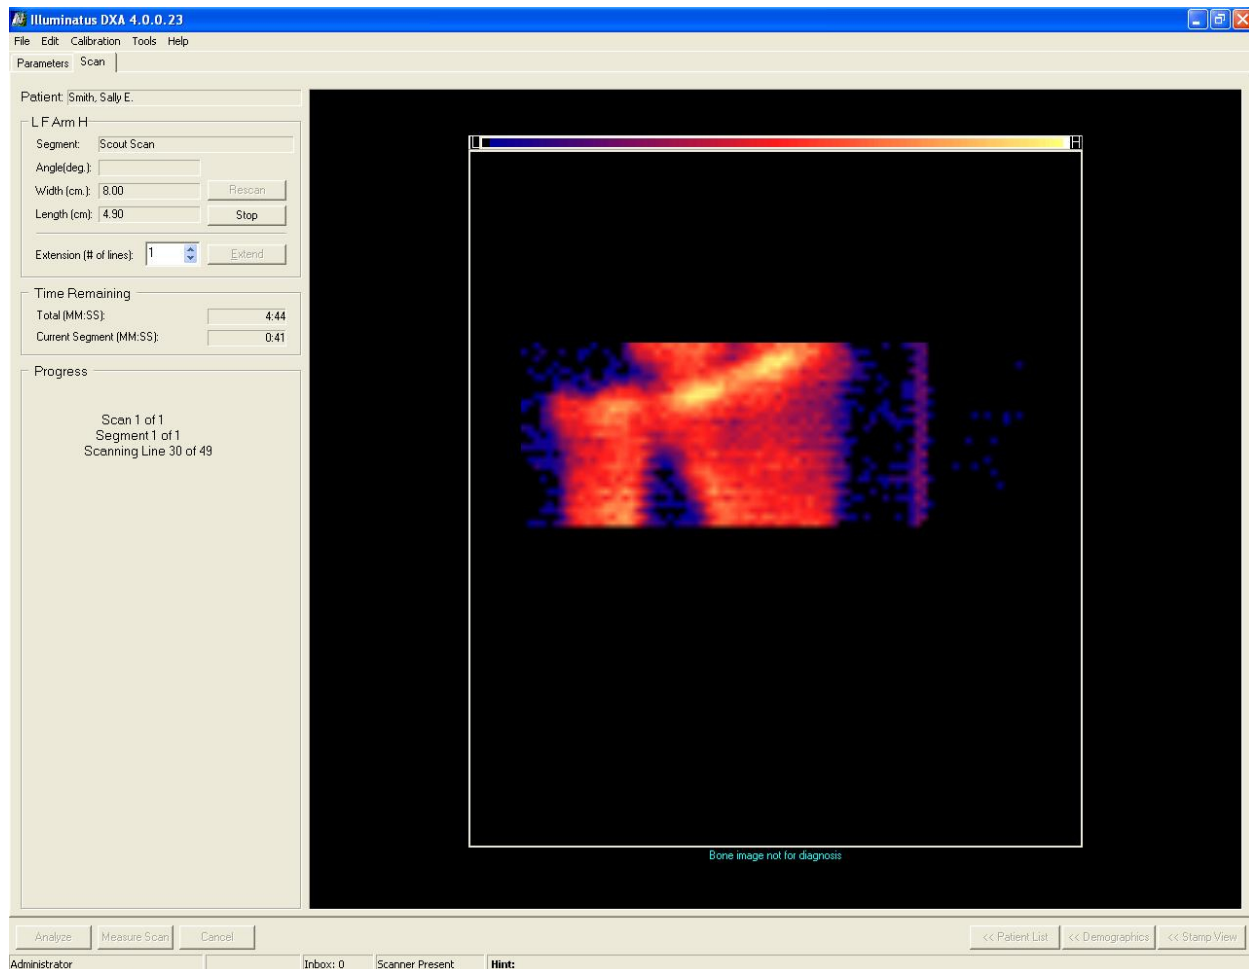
Illuminatus DXA 4.0.0.23

File Edit Calibration Tools Help

Parameters Scan

Patient: Smith, Sally E.

L F Arm H

Segment: Scout Scan

Angle(deg.):

Width (cm.): 8.00

Rescan

Length (cm): 4.90

Stop

Extension (# of lines): 1

Extend

Time Remaining

Total (MM:SS): 4:44

Current Segment (MM:SS): 0:41

Progress

Scan 1 of 1
Segment 1 of 1
Scanning Line 30 of 49

L

H

Bone image not for diagnosis

Analyze Measure Scan Cancel

<< Patient List << Demographics << Stamp View

Administrator Inbox: 0 Scanner Present Hint: